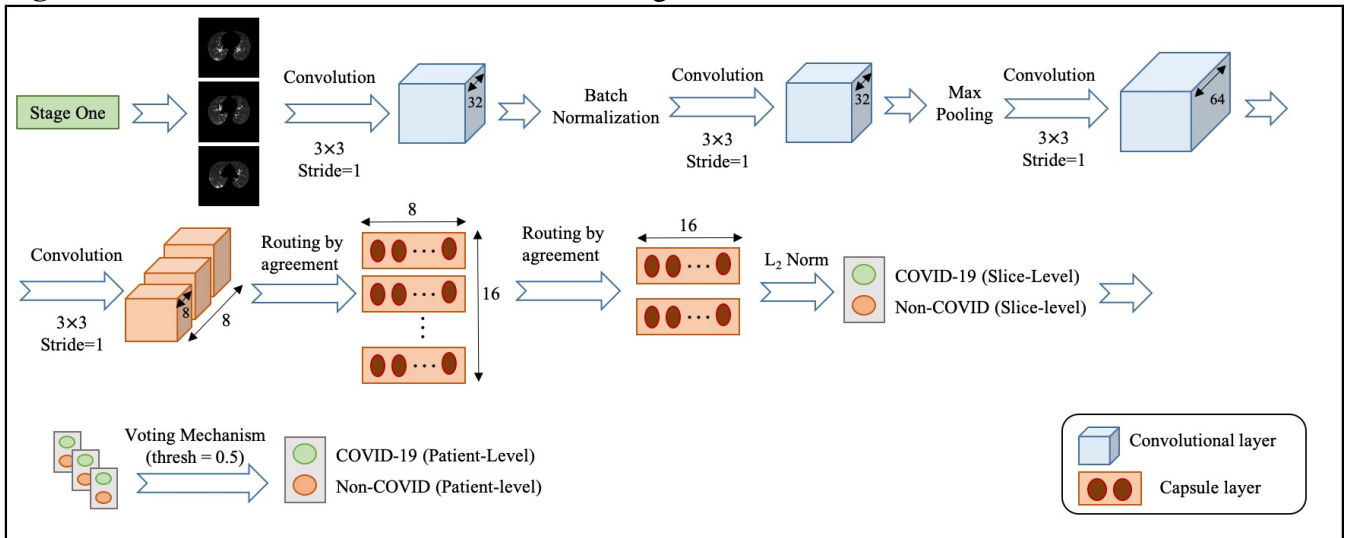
Stage One

Convolution
3×3
Stride=1

32

Batch Normalization

Convolution
3×3
Stride=1

32

Max Pooling

Convolution
3×3
Stride=1

64

Convolution
3×3
Stride=1

8

8

Routing by agreement

8

16

Routing by agreement

16

$L_2$ Norm

COVID-19 (Slice-Level)
Non-COVID (Slice-level)

Voting Mechanism (thresh = 0.5)

COVID-19 (Patient-Level)
Non-COVID (Patient-level)

Convolutional layer
Capsule layer